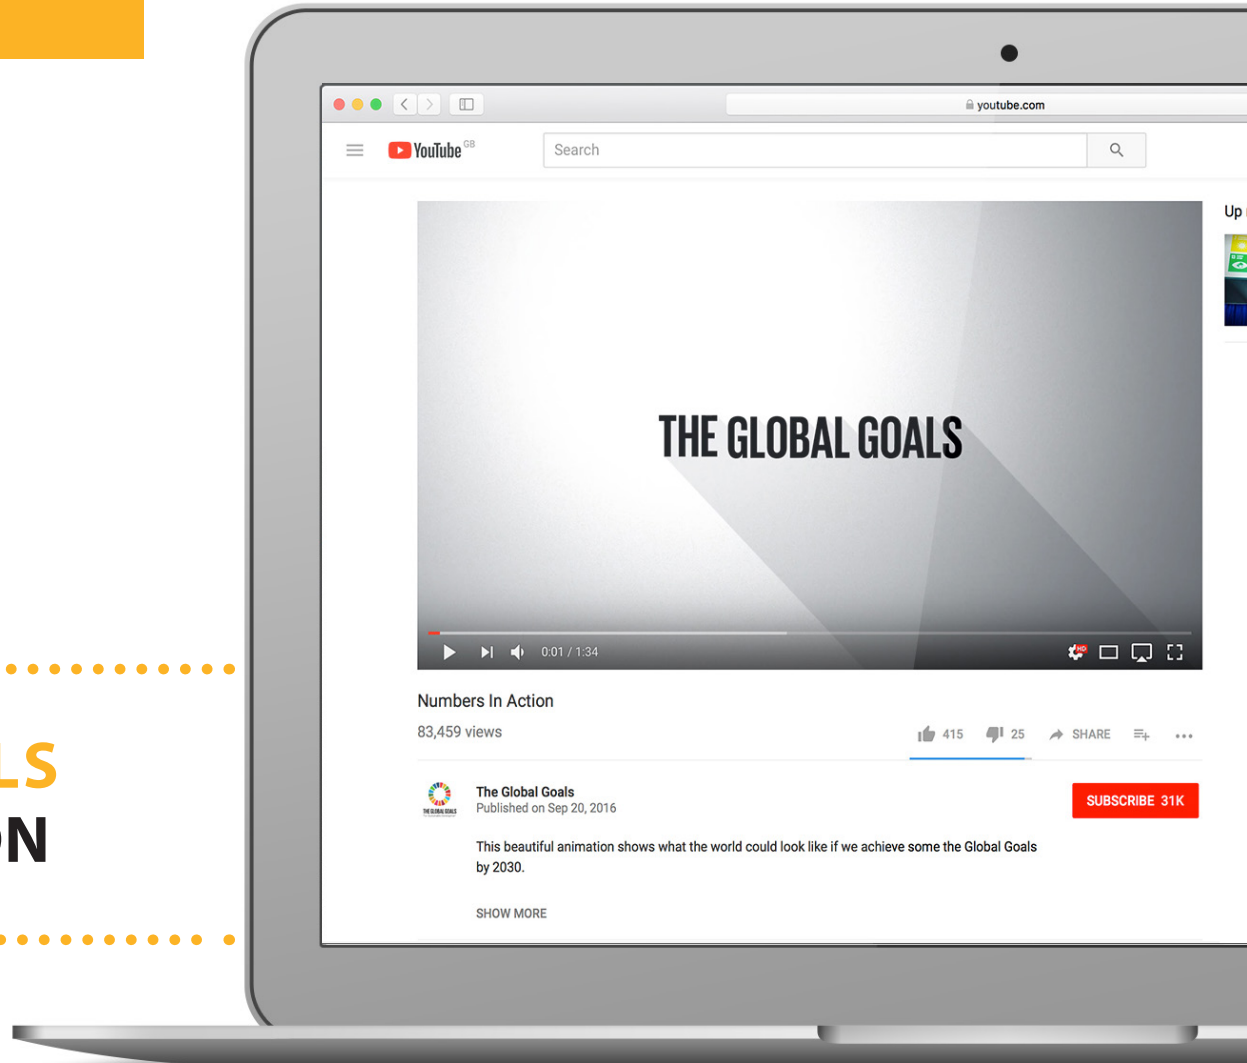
LS
ON

youtube.com

YouTube GB

Search

Up

THE GLOBAL GOALS

0:01 / 1:34

Numbers In Action

83,459 views

415 25 SHARE

The Global Goals
Published on Sep 20, 2016

SUBSCRIBE 31K

This beautiful animation shows what the world could look like if we achieve some the Global Goals by 2030.

SHOW MORE